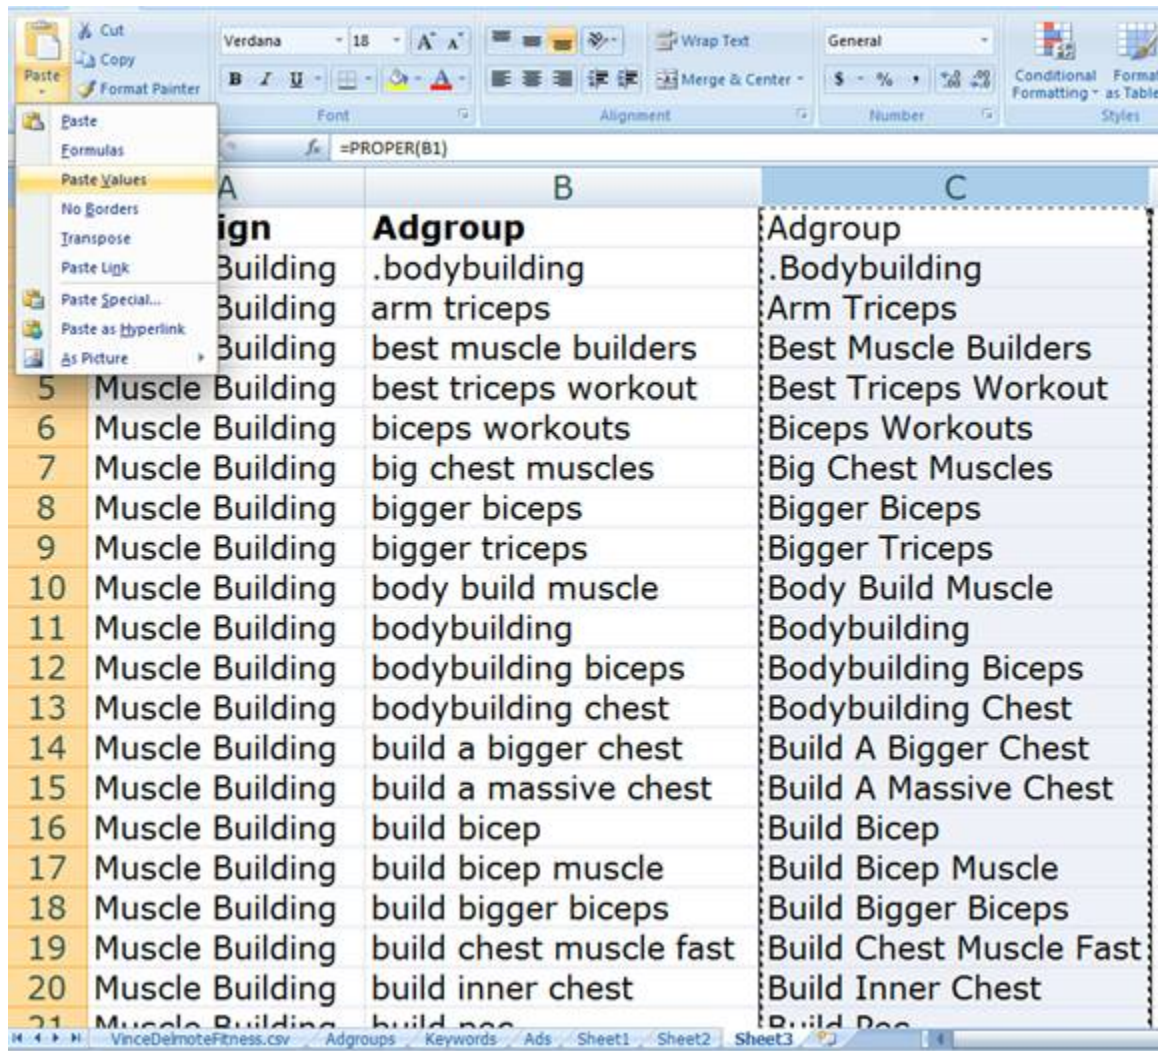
Paste
Cut
Copy
Format Painter
Verdana
18
Font
Wrap Text
Merge & Center
Alignment
General
$ - % ,
Number
Conditional Formatting
Format as Table
Styles

Paste
Formulas
Paste Values
No Borders
Transpose
Paste Link
Paste Special...
Paste as Hyperlink
As Picture

=PROPER(B1)

| | A | B | C |
|---|---|---|---|
| | ign | Adgroup | Adgroup |
| | Building | .bodybuilding | .Bodybuilding |
| | Building | arm triceps | Arm Triceps |
| | Building | best muscle builders | Best Muscle Builders |
| 5 | Muscle Building | best triceps workout | Best Triceps Workout |
| 6 | Muscle Building | biceps workouts | Biceps Workouts |
| 7 | Muscle Building | big chest muscles | Big Chest Muscles |
| 8 | Muscle Building | bigger biceps | Bigger Biceps |
| 9 | Muscle Building | bigger triceps | Bigger Triceps |
| 10 | Muscle Building | body build muscle | Body Build Muscle |
| 11 | Muscle Building | bodybuilding | Bodybuilding |
| 12 | Muscle Building | bodybuilding biceps | Bodybuilding Biceps |
| 13 | Muscle Building | bodybuilding chest | Bodybuilding Chest |
| 14 | Muscle Building | build a bigger chest | Build A Bigger Chest |
| 15 | Muscle Building | build a massive chest | Build A Massive Chest |
| 16 | Muscle Building | build bicep | Build Bicep |
| 17 | Muscle Building | build bicep muscle | Build Bicep Muscle |
| 18 | Muscle Building | build bigger biceps | Build Bigger Biceps |
| 19 | Muscle Building | build chest muscle fast | Build Chest Muscle Fast |
| 20 | Muscle Building | build inner chest | Build Inner Chest |
| 21 | Muscle Building | build pec | Build Pec |

VinceDelmonteFitness.csv Adgroups Keywords Ads Sheet1 Sheet2 Sheet3